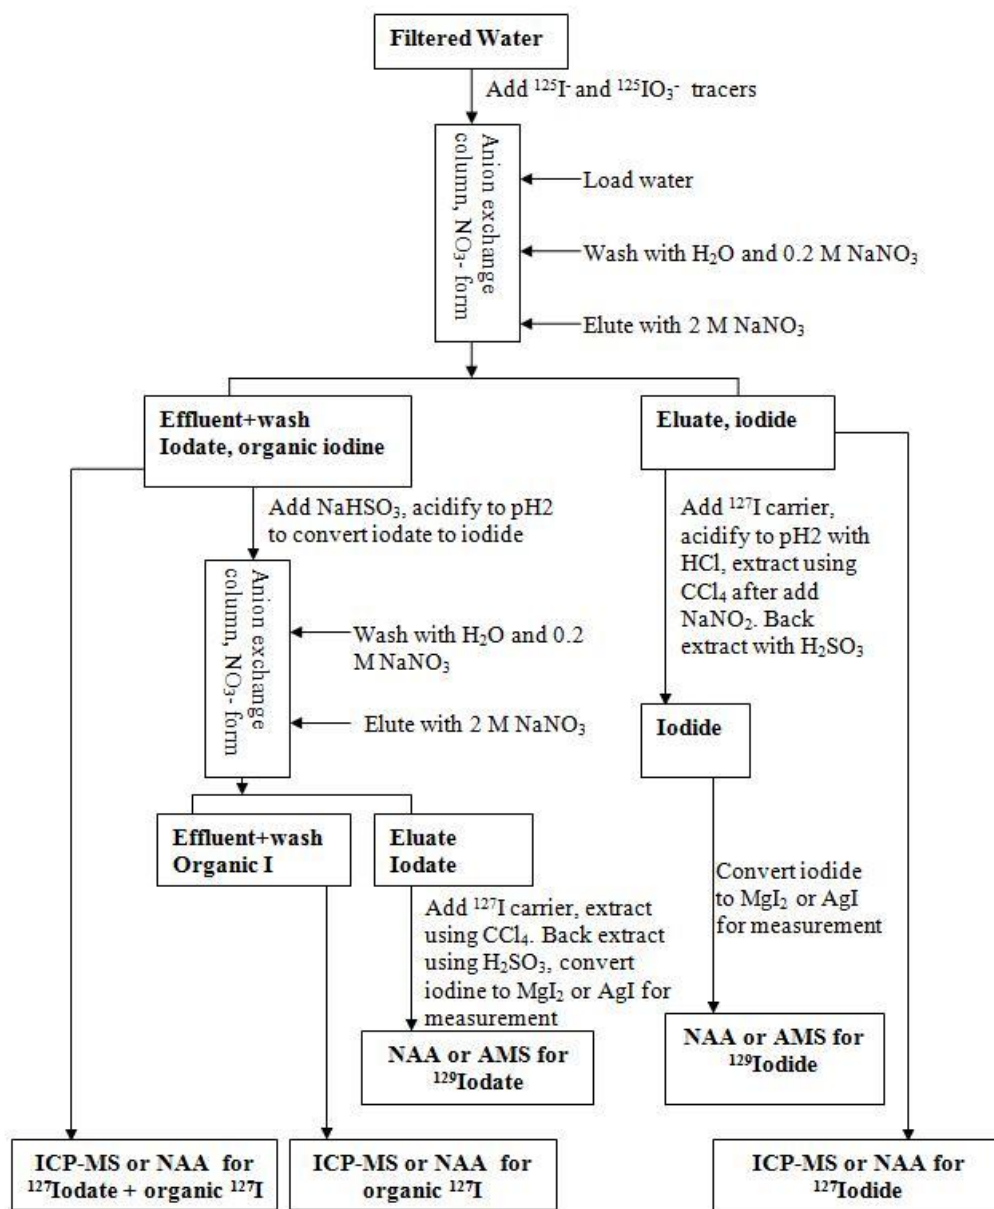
Filtered Water

Add $^{125}I^-$ and $^{125}IO_3^-$ tracers

Anion exchange column, $NO_3$- form

Load water

Wash with $H_2O$ and 0.2 M $NaNO_3$

Elute with 2 M $NaNO_3$

Effluent+wash Iodate, organic iodine

Eluate, iodide

Add $NaHSO_3$, acidify to pH2 to convert iodate to iodide

Anion exchange column, $NO_3$- form

Wash with $H_2O$ and 0.2 M $NaNO_3$

Elute with 2 M $NaNO_3$

Add $^{127}I$ carrier, acidify to pH2 with HCl, extract using $CCl_4$ after add $NaNO_2$. Back extract with $H_2SO_3$

Iodide

Effluent+wash Organic I

Eluate Iodate

Add $^{127}I$ carrier, extract using $CCl_4$. Back extract using $H_2SO_3$, convert iodine to $MgI_2$ or AgI for measurement

Convert iodide to $MgI_2$ or AgI for measurement

NAA or AMS for $^{129}$Iodate

NAA or AMS for $^{129}$Iodide

ICP-MS or NAA for $^{127}$Iodate + organic $^{127}I$

ICP-MS or NAA for organic $^{127}I$

ICP-MS or NAA for $^{127}$Iodide